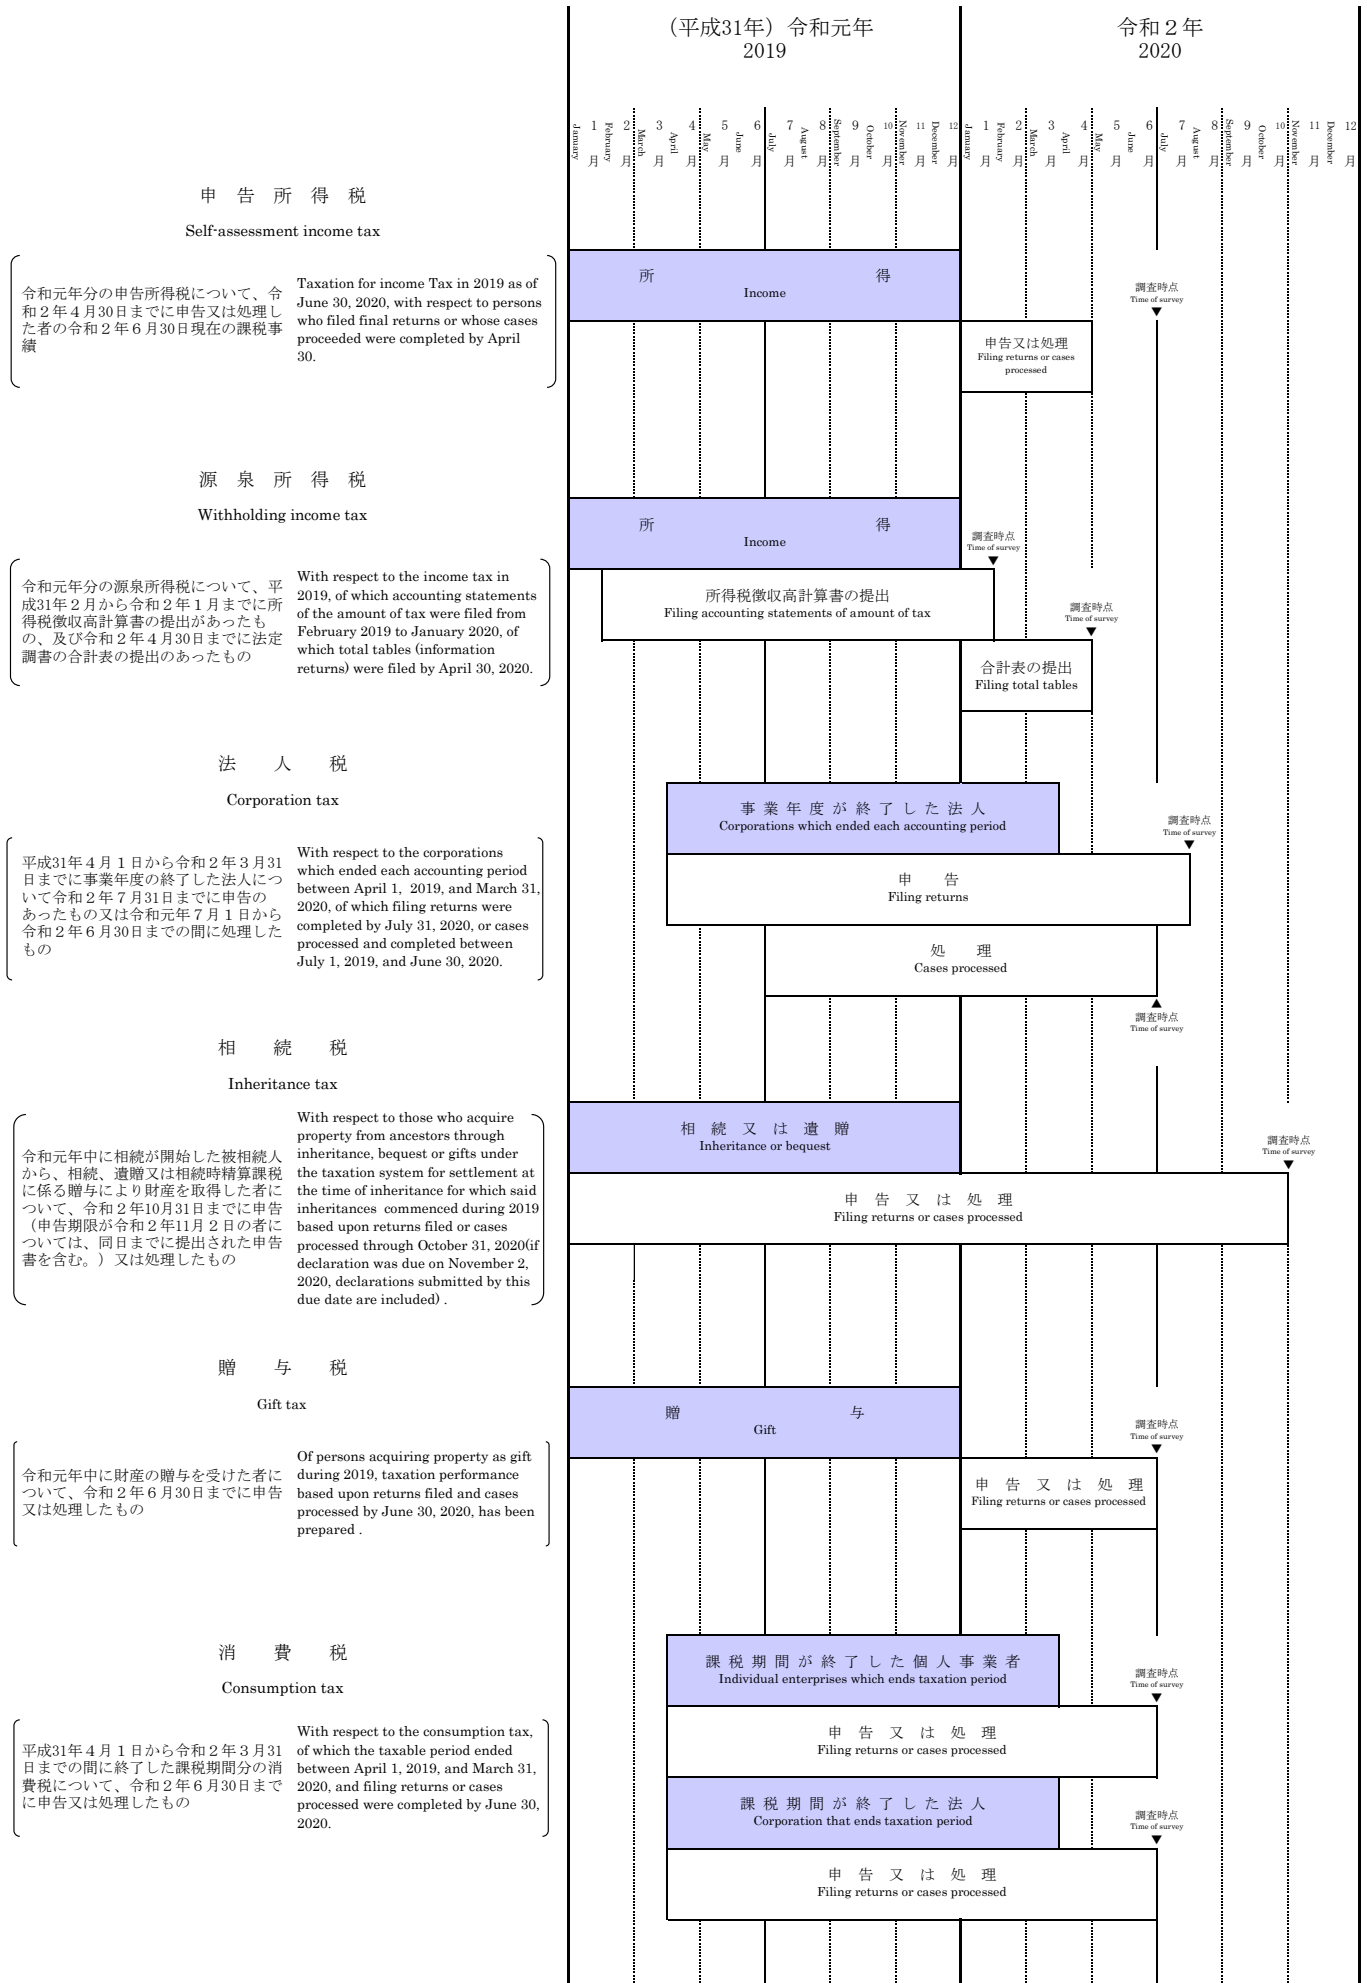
(平成31年) 令和元年
2019

令和２年
2020

1 January 月　2 February 月　3 March 月　4 April 月　5 May 月　6 June 月　7 July 月　8 August 月　9 September 月　10 October 月　11 November 月　12 December 月　1 January 月　2 February 月　3 March 月　4 April 月　5 May 月　6 June 月　7 July 月　8 August 月　9 September 月　10 October 月　11 November 月　12 December 月

申 告 所 得 税
Self-assessment income tax

令和元年分の申告所得税について、令和２年４月30日までに申告又は処理した者の令和２年６月30日現在の課税事績

Taxation for income Tax in 2019 as of June 30, 2020, with respect to persons who filed final returns or whose cases proceeded were completed by April 30.

所 得
Income

調査時点
Time of survey

申告又は処理
Filing returns or cases processed

源 泉 所 得 税
Withholding income tax

令和元年分の源泉所得税について、平成31年２月から令和２年１月までに所得税徴収高計算書の提出があったもの、及び令和２年４月30日までに法定調書の合計表の提出のあったもの

With respect to the income tax in 2019, of which accounting statements of the amount of tax were filed from February 2019 to January 2020, of which total tables (information returns) were filed by April 30, 2020.

所 得
Income

調査時点
Time of survey

所得税徴収高計算書の提出
Filing accounting statements of amount of tax

調査時点
Time of survey

合計表の提出
Filing total tables

法 人 税
Corporation tax

平成31年４月１日から令和２年３月31日までに事業年度の終了した法人について令和２年７月31日までに申告のあったもの又は令和元年７月１日から令和２年６月30日までの間に処理したもの

With respect to the corporations which ended each accounting period between April 1, 2019, and March 31, 2020, of which filing returns were completed by July 31, 2020, or cases processed and completed between July 1, 2019, and June 30, 2020.

事 業 年 度 が 終 了 し た 法 人
Corporations which ended each accounting period

調査時点
Time of survey

申 告
Filing returns

処 理
Cases processed

調査時点
Time of survey

相 続 税
Inheritance tax

令和元年中に相続が開始した被相続人から、相続、遺贈又は相続時精算課税に係る贈与により財産を取得した者について、令和２年10月31日までに申告（申告期限が令和２年11月２日の者については、同日までに提出された申告書を含む。）又は処理したもの

With respect to those who acquire property from ancestors through inheritance, bequest or gifts under the taxation system for settlement at the time of inheritance for which said inheritances commenced during 2019 based upon returns filed or cases processed through October 31, 2020(if declaration was due on November 2, 2020, declarations submitted by this due date are included) .

相 続 又 は 遺 贈
Inheritance or bequest

調査時点
Time of survey

申 告 又 は 処 理
Filing returns or cases processed

贈 与 税
Gift tax

令和元年中に財産の贈与を受けた者について、令和２年６月30日までに申告又は処理したもの

Of persons acquiring property as gift during 2019, taxation performance based upon returns filed and cases processed by June 30, 2020, has been prepared .

贈 与
Gift

調査時点
Time of survey

申 告 又 は 処 理
Filing returns or cases processed

消 費 税
Consumption tax

平成31年４月１日から令和２年３月31日までの間に終了した課税期間分の消費税について、令和２年６月30日までに申告又は処理したもの

With respect to the consumption tax, of which the taxable period ended between April 1, 2019, and March 31, 2020, and filing returns or cases processed were completed by June 30, 2020.

課 税 期 間 が 終 了 し た 個 人 事 業 者
Individual enterprises which ends taxation period

調査時点
Time of survey

申 告 又 は 処 理
Filing returns or cases processed

課 税 期 間 が 終 了 し た 法 人
Corporation that ends taxation period

調査時点
Time of survey

申 告 又 は 処 理
Filing returns or cases processed